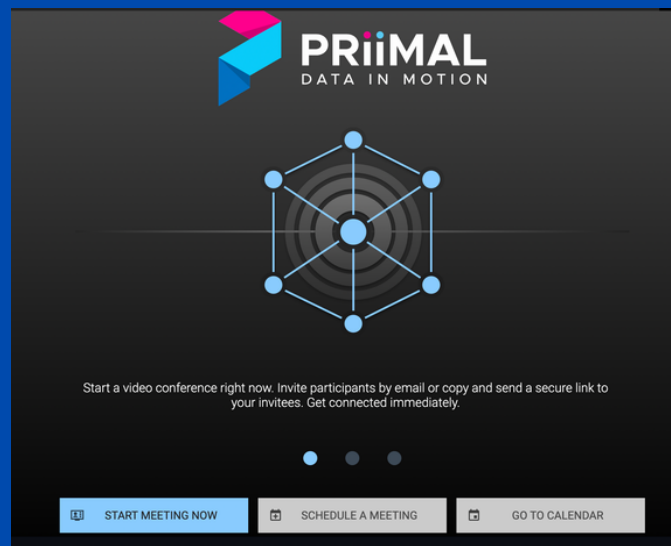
PRiiMAL
DATA IN MOTION

Start a video conference right now. Invite participants by email or copy and send a secure link to your invitees. Get connected immediately.

START MEETING NOW
SCHEDULE A MEETING
GO TO CALENDAR